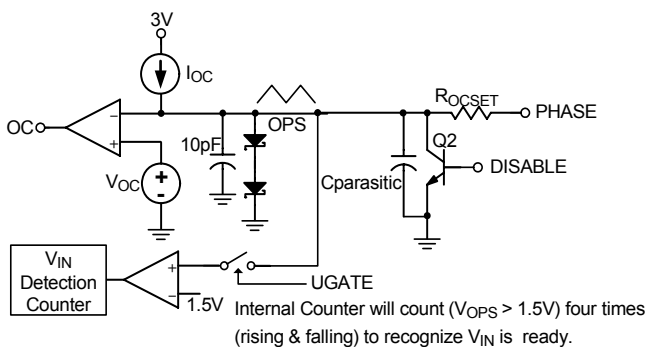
3V

$I_{OC}$

$R_{OCSET}$

PHASE

OC

OPS

Q2

10pF

DISABLE

$V_{OC}$

Cparasitic

$V_{IN}$ Detection Counter

UGATE

1.5V

Internal Counter will count ($V_{OPS}$ > 1.5V) four times (rising & falling) to recognize $V_{IN}$ is ready.